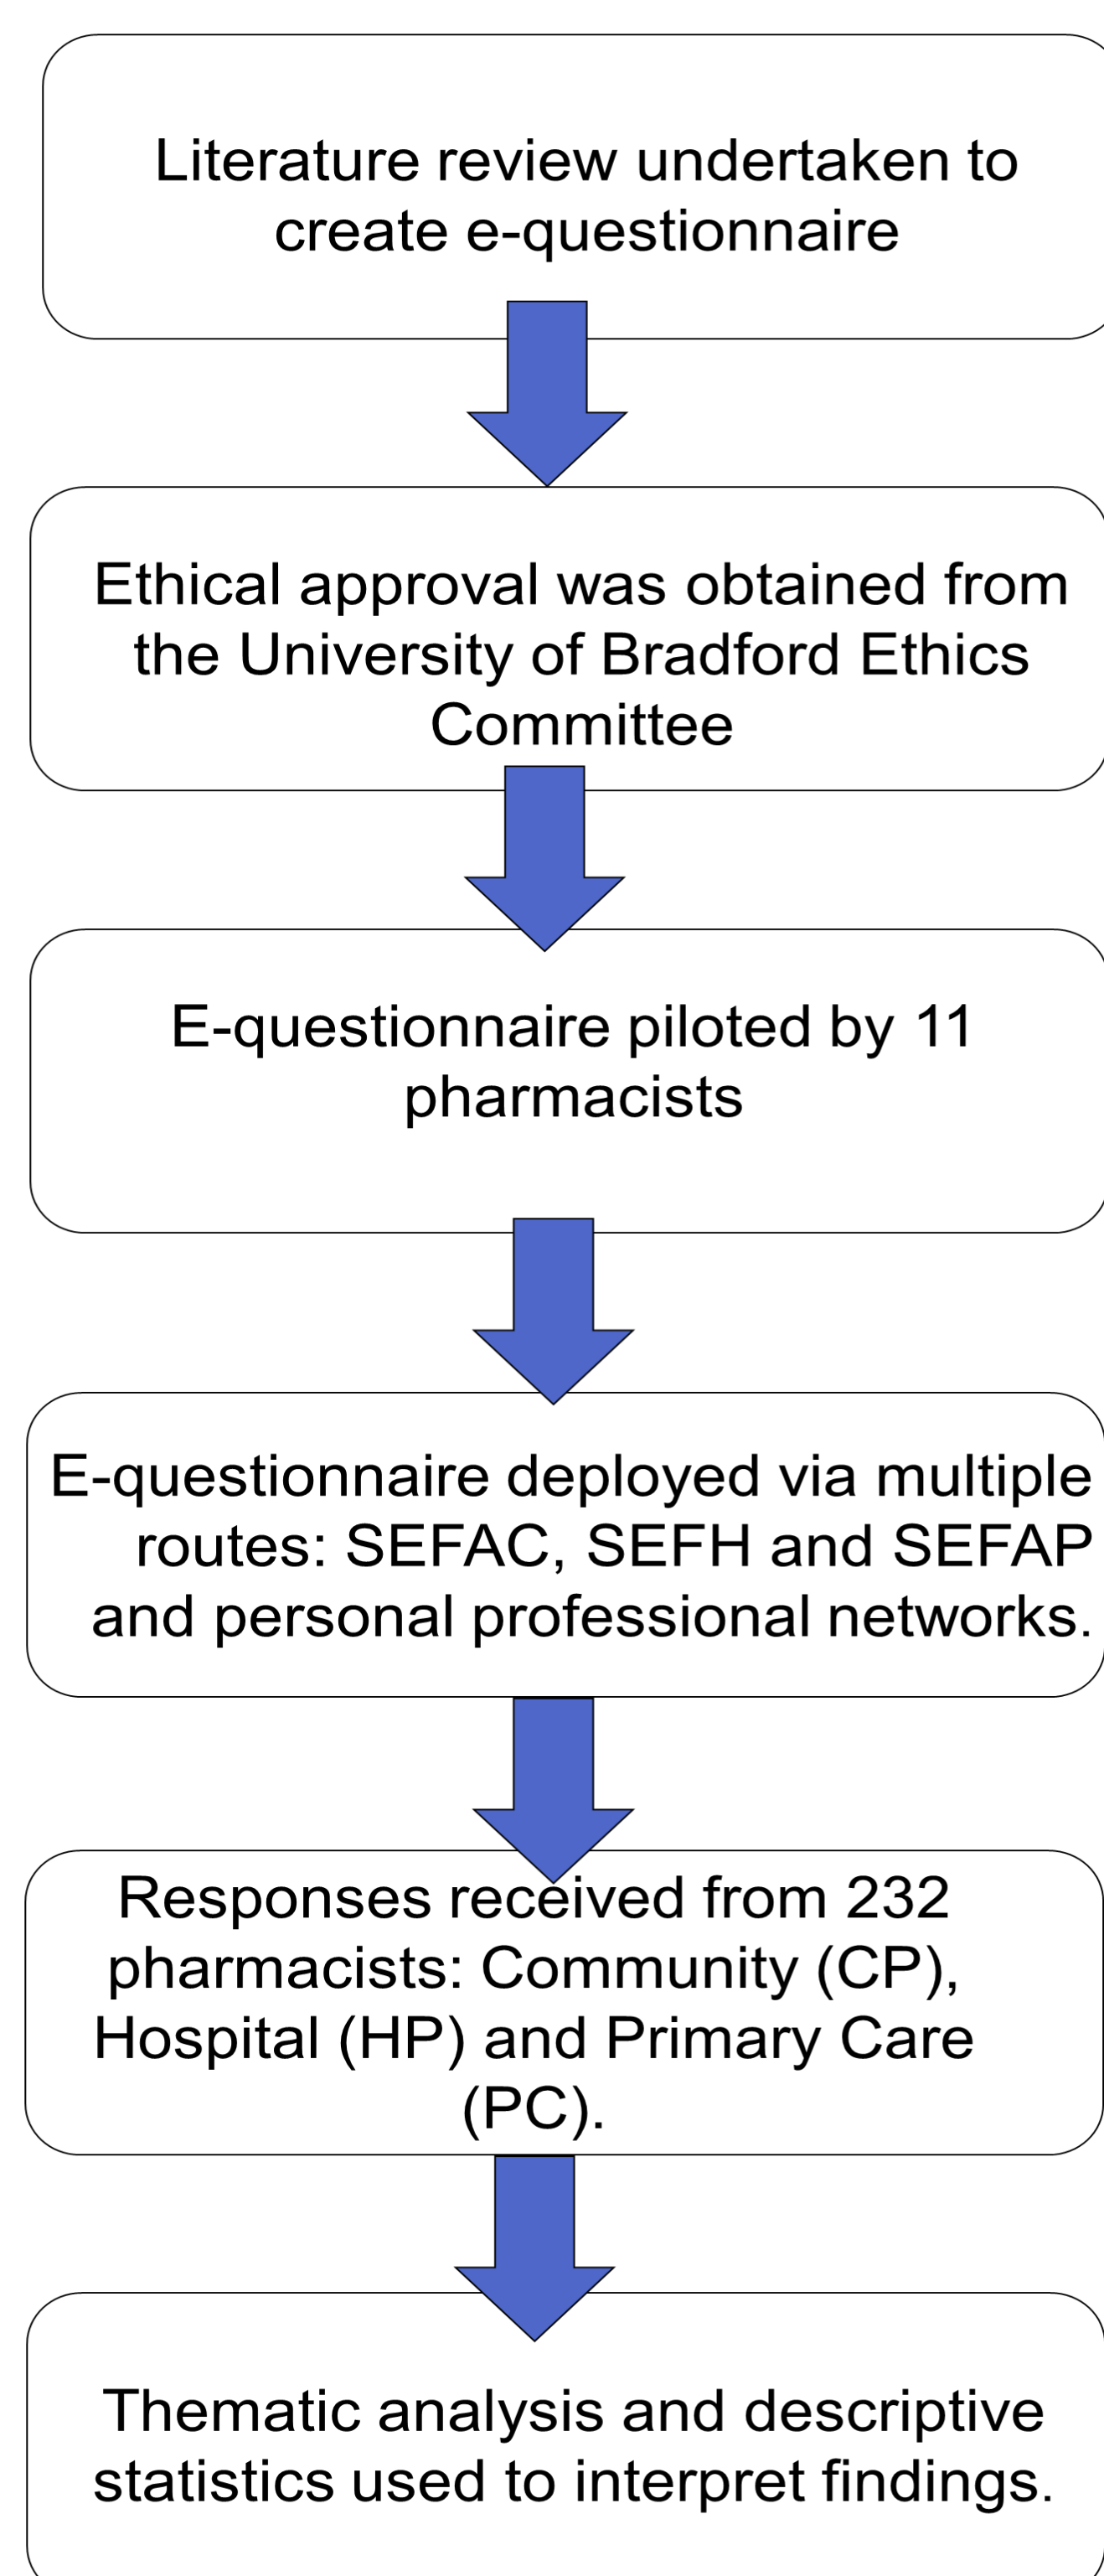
Literature review undertaken to create e-questionnaire

Ethical approval was obtained from the University of Bradford Ethics Committee

E-questionnaire piloted by 11 pharmacists

E-questionnaire deployed via multiple routes: SEFAC, SEFH and SEFAP and personal professional networks.

Responses received from 232 pharmacists: Community (CP), Hospital (HP) and Primary Care (PC).

Thematic analysis and descriptive statistics used to interpret findings.